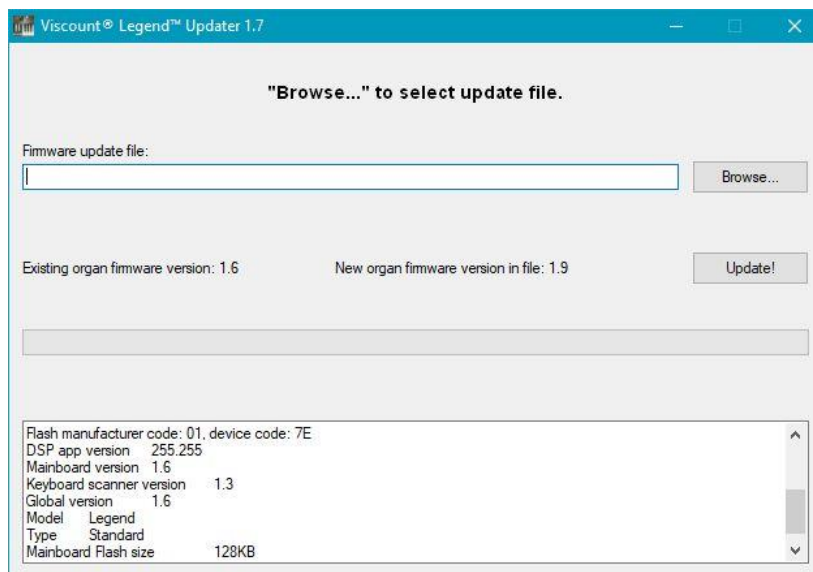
Viscount® Legend™ Updater 1.7

"Browse..." to select update file.

Firmware update file:

Browse...

Existing organ firmware version: 1.6

New organ firmware version in file: 1.9

Update!

Flash manufacturer code: 01, device code: 7E
DSP app version 255.255
Mainboard version 1.6
Keyboard scanner version 1.3
Global version 1.6
Model Legend
Type Standard
Mainboard Flash size 128KB